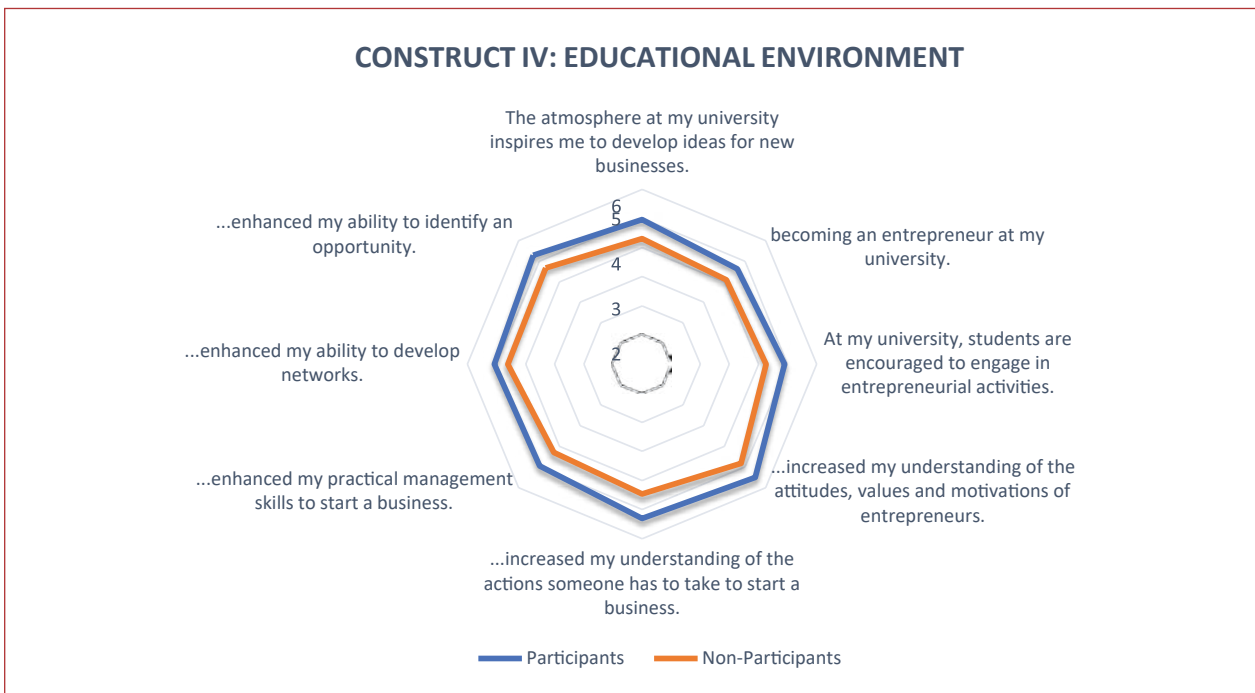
CONSTRUCT IV: EDUCATIONAL ENVIRONMENT

The atmosphere at my university inspires me to develop ideas for new businesses.

becoming an entrepreneur at my university.

At my university, students are encouraged to engage in entrepreneurial activities.

...increased my understanding of the attitudes, values and motivations of entrepreneurs.

...increased my understanding of the actions someone has to take to start a business.

...enhanced my practical management skills to start a business.

...enhanced my ability to develop networks.

...enhanced my ability to identify an opportunity.

6
5
4
3
2

Participants
Non-Participants